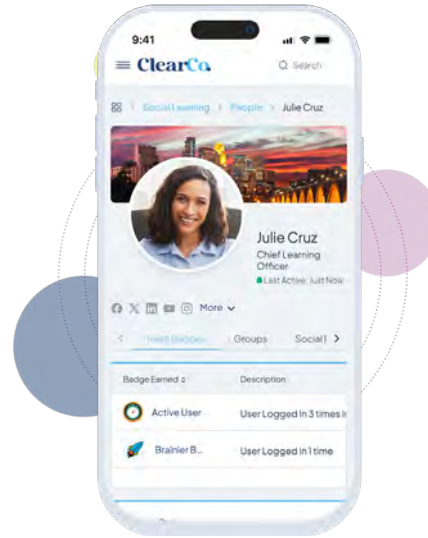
9:41

ClearCo

Search

Social Learning > People > Julie Cruz

Julie Cruz

Chief Learning Officer

Last Active: Just Now

More

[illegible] Groups Social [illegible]

| Badge Earned | Description |
|---|---|
| Active User | User Logged in 3 times i |
| Brainier B... | User Logged in 1 time |